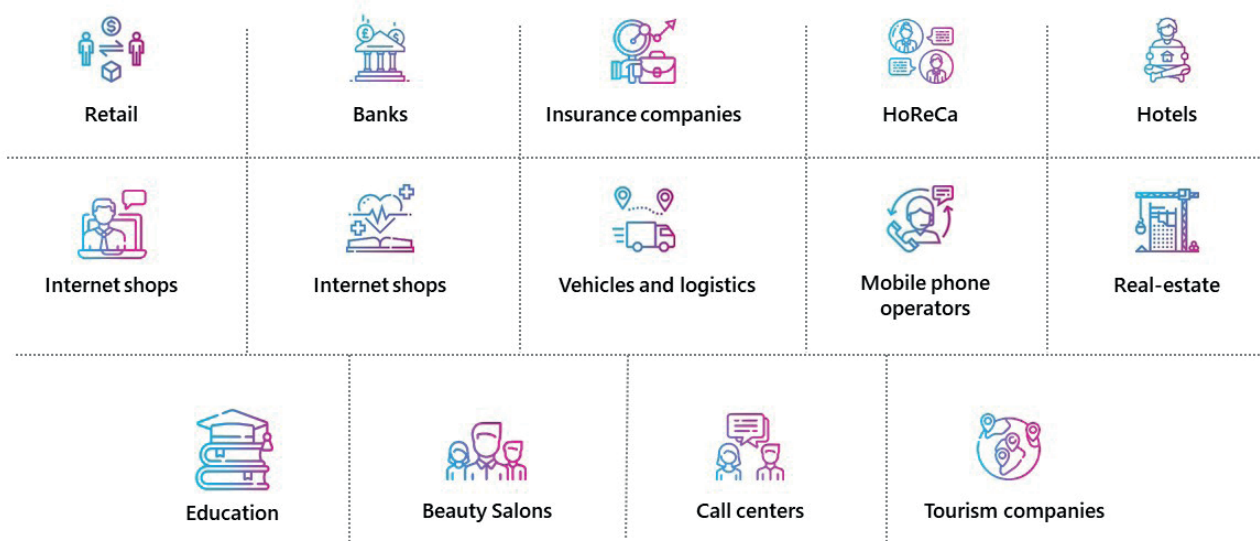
Retail

Banks

Insurance companies

HoReCa

Hotels

Internet shops

Internet shops

Vehicles and logistics

Mobile phone operators

Real-estate

Education

Beauty Salons

Call centers

Tourism companies